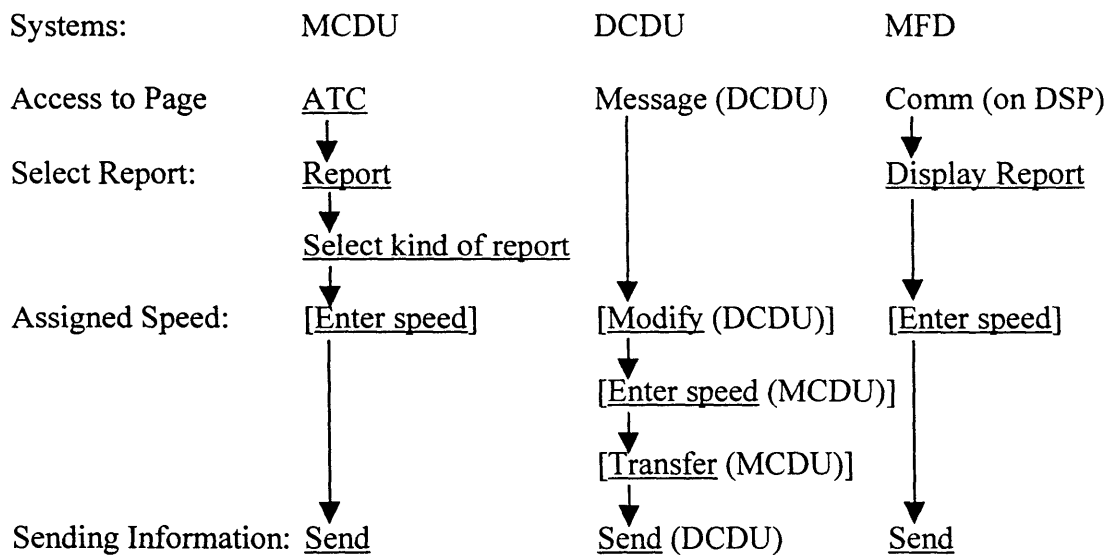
| Systems: | MCDU | DCDU | MFD |
|---|---|---|---|
| Access to Page | ATC | Message (DCDU) | Comm (on DSP) |
| Select Report: | Report | | Display Report |
| | Select kind of report | | |
| Assigned Speed: | [Enter speed] | [Modify (DCDU)] | [Enter speed] |
| | | [Enter speed (MCDU)] | |
| | | [Transfer (MCDU)] | |
| Sending Information: | Send | Send (DCDU) | Send |